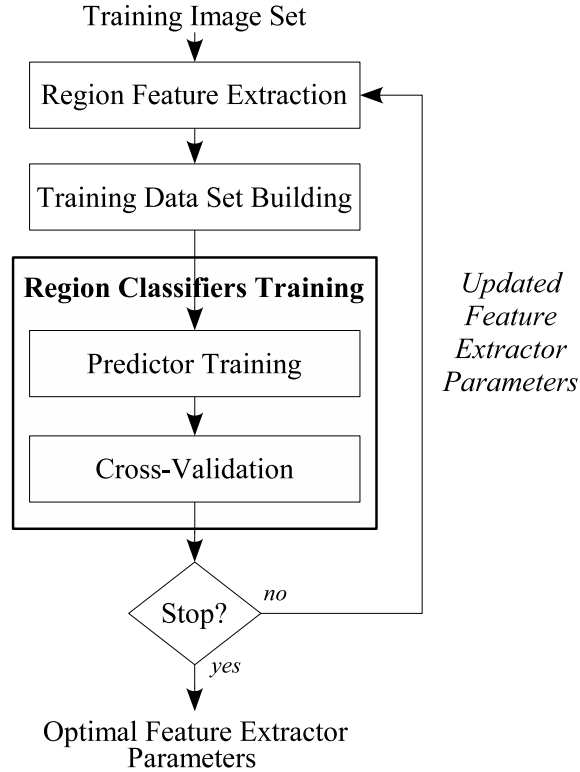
Training Image Set

Region Feature Extraction

Training Data Set Building

Region Classifiers Training

Predictor Training

Cross-Validation

Updated Feature Extractor Parameters

Stop?

no

yes

Optimal Feature Extractor Parameters